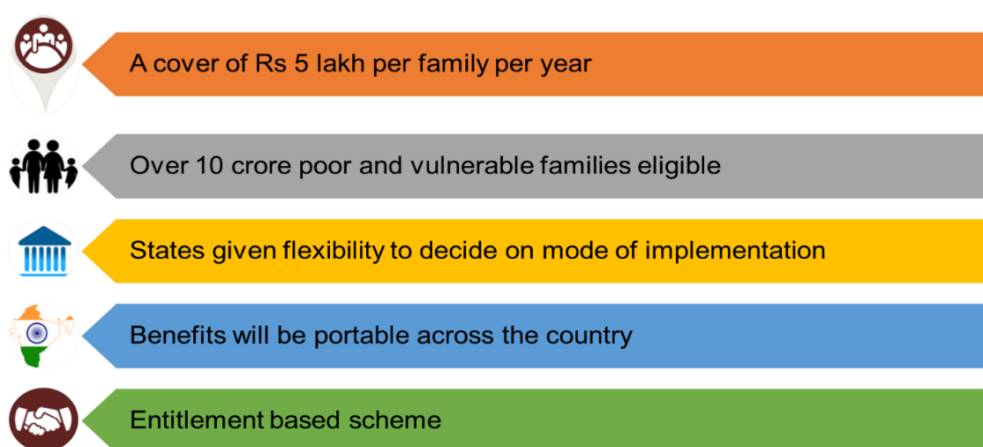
A cover of Rs 5 lakh per family per year

Over 10 crore poor and vulnerable families eligible

States given flexibility to decide on mode of implementation

Benefits will be portable across the country

Entitlement based scheme